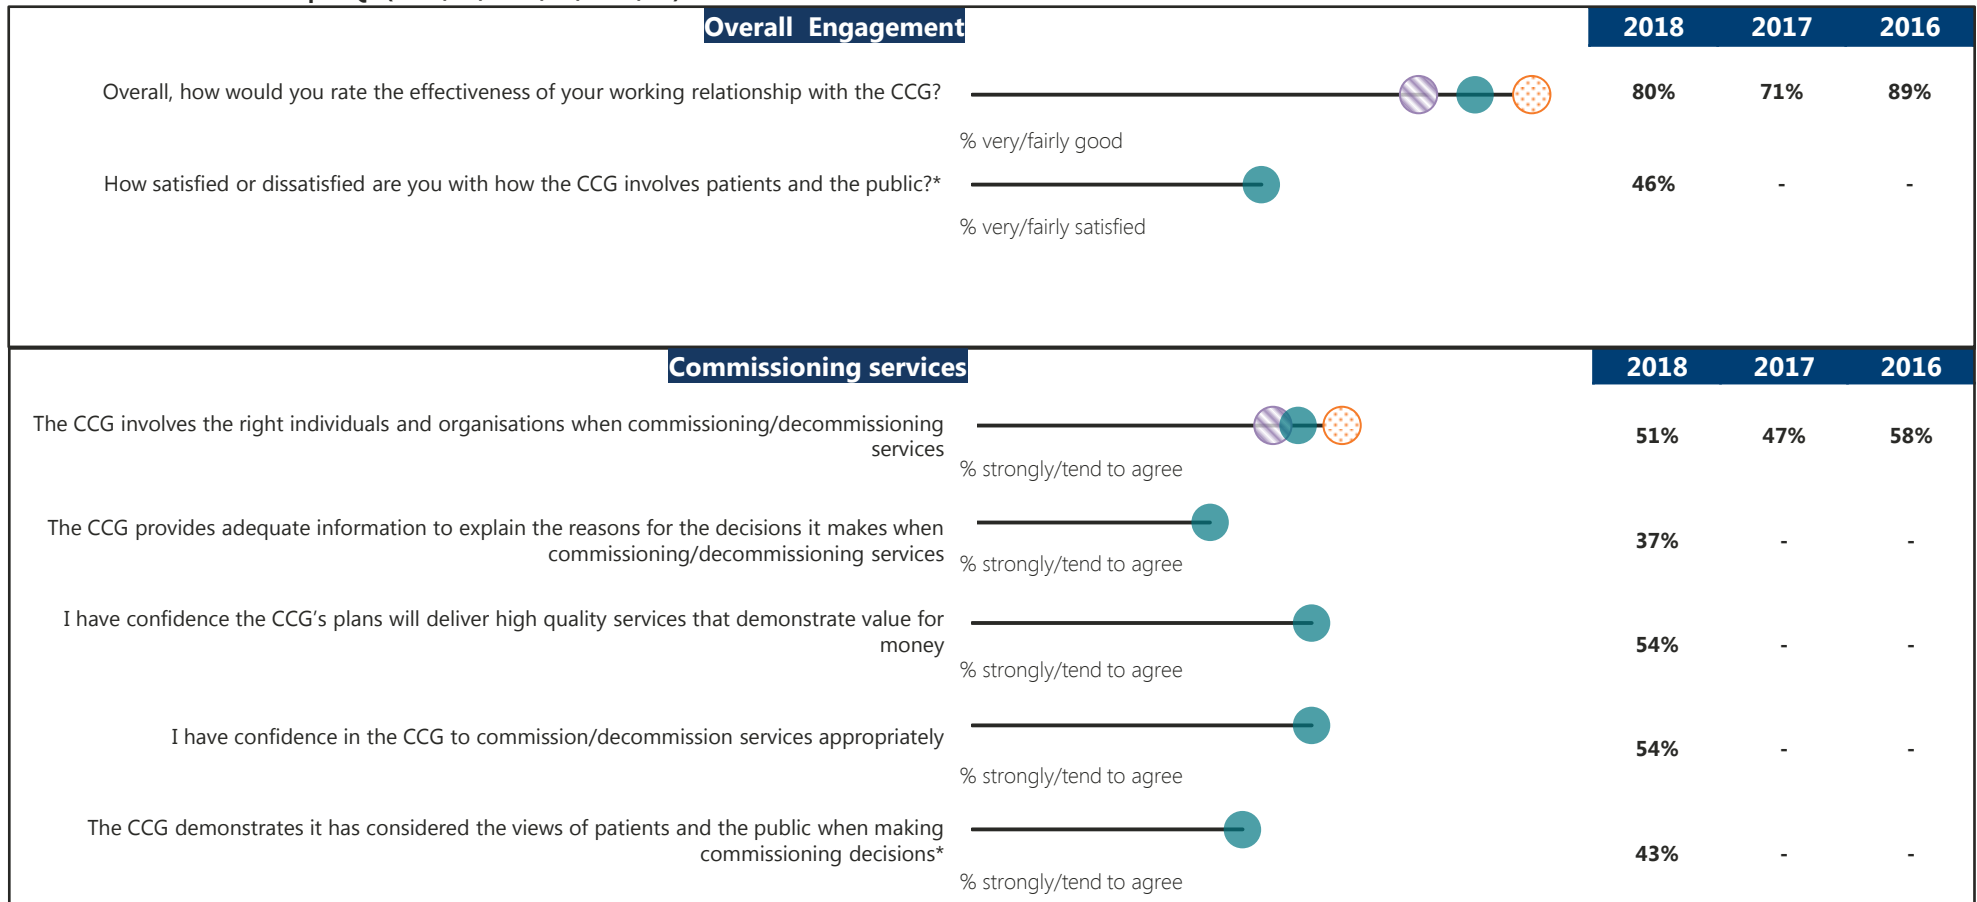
Overall Engagement

| | 2018 | 2017 | 2016 |
|---|---|---|---|
| Overall, how would you rate the effectiveness of your working relationship with the CCG? % very/fairly good | 80% | 71% | 89% |
| How satisfied or dissatisfied are you with how the CCG involves patients and the public?* % very/fairly satisfied | 46% | - | - |

Commissioning services

| | 2018 | 2017 | 2016 |
|---|---|---|---|
| The CCG involves the right individuals and organisations when commissioning/decommissioning services % strongly/tend to agree | 51% | 47% | 58% |
| The CCG provides adequate information to explain the reasons for the decisions it makes when commissioning/decommissioning services % strongly/tend to agree | 37% | - | - |
| I have confidence the CCG's plans will deliver high quality services that demonstrate value for money % strongly/tend to agree | 54% | - | - |
| I have confidence in the CCG to commission/decommission services appropriately % strongly/tend to agree | 54% | - | - |
| The CCG demonstrates it has considered the views of patients and the public when making commissioning decisions* % strongly/tend to agree | 43% | - | - |